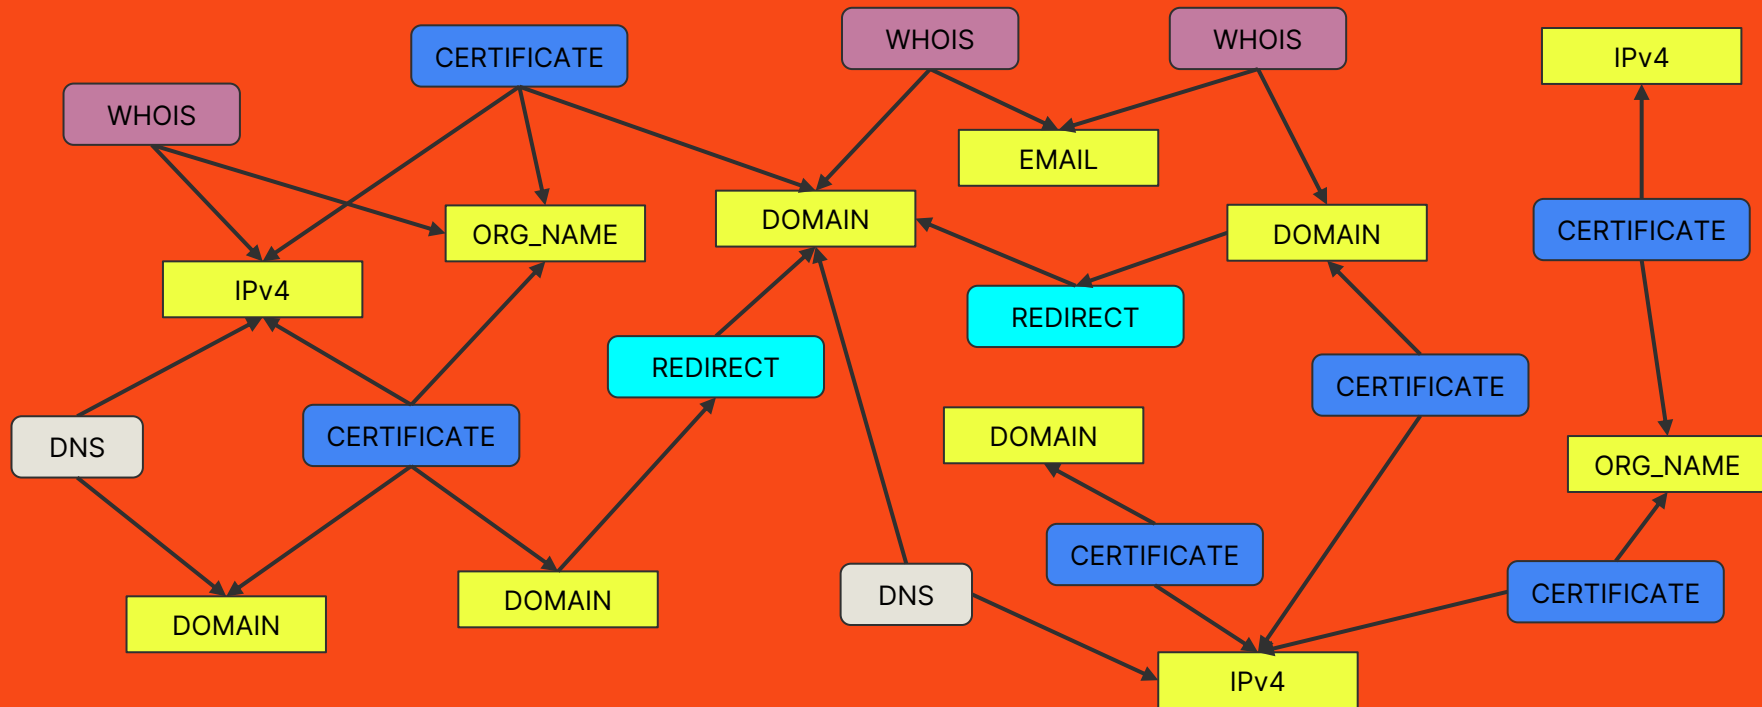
CERTIFICATE

WHOIS

WHOIS

IPv4

WHOIS

EMAIL

ORG_NAME

DOMAIN

DOMAIN

CERTIFICATE

IPv4

REDIRECT

REDIRECT

CERTIFICATE

DNS

CERTIFICATE

DOMAIN

ORG_NAME

CERTIFICATE

DOMAIN

DOMAIN

DNS

CERTIFICATE

IPv4